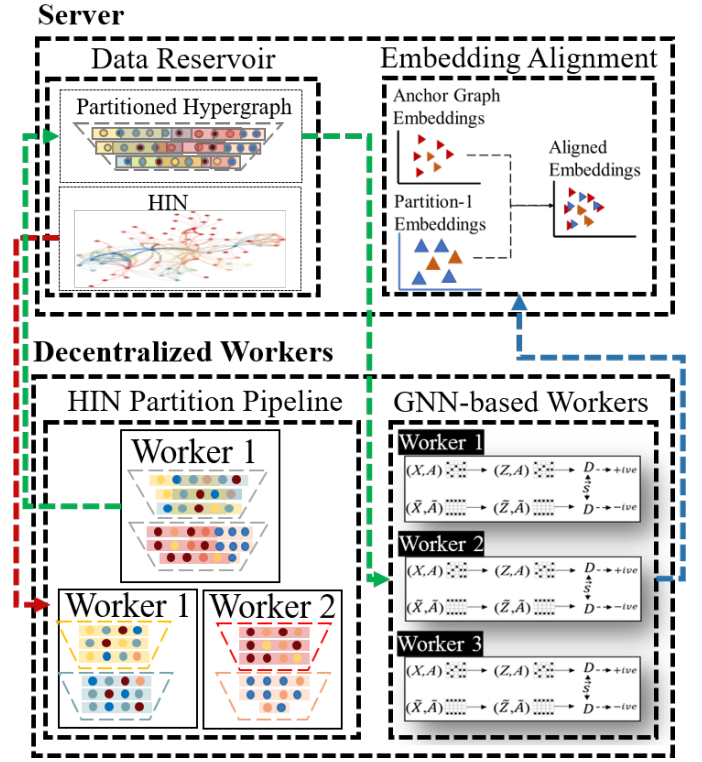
Server

Data Reservoir

Partitioned Hypergraph

HIN

Embedding Alignment

Anchor Graph Embeddings

Partition-1 Embeddings

Aligned Embeddings

Decentralized Workers

HIN Partition Pipeline

Worker 1

Worker 1

Worker 2

GNN-based Workers

Worker 1

$(X,A)$ → $(Z,A)$ → $D$ → +ive

$S$

$(\tilde{X},\tilde{A})$ → $(\tilde{Z},\tilde{A})$ → $D$ → −ive

Worker 2

$(X,A)$ → $(Z,A)$ → $D$ → +ive

$S$

$(\tilde{X},\tilde{A})$ → $(\tilde{Z},\tilde{A})$ → $D$ → −ive

Worker 3

$(X,A)$ → $(Z,A)$ → $D$ → +ive

$S$

$(\tilde{X},\tilde{A})$ → $(\tilde{Z},\tilde{A})$ → $D$ → −ive